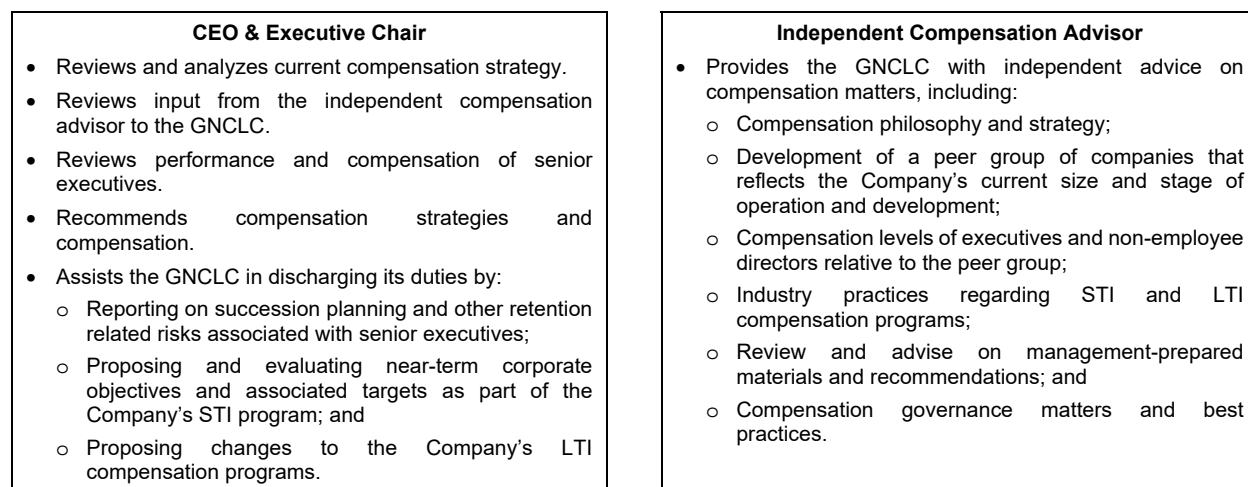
**CEO & Executive Chair**

- Reviews and analyzes current compensation strategy.
- Reviews input from the independent compensation advisor to the GNCLC.
- Reviews performance and compensation of senior executives.
- Recommends compensation strategies and compensation.
- Assists the GNCLC in discharging its duties by:
  - Reporting on succession planning and other retention related risks associated with senior executives;
  - Proposing and evaluating near-term corporate objectives and associated targets as part of the Company's STI program; and
  - Proposing changes to the Company's LTI compensation programs.

**Independent Compensation Advisor**

- Provides the GNCLC with independent advice on compensation matters, including:
  - Compensation philosophy and strategy;
  - Development of a peer group of companies that reflects the Company's current size and stage of operation and development;
  - Compensation levels of executives and non-employee directors relative to the peer group;
  - Industry practices regarding STI and LTI compensation programs;
  - Review and advise on management-prepared materials and recommendations; and
  - Compensation governance matters and best practices.